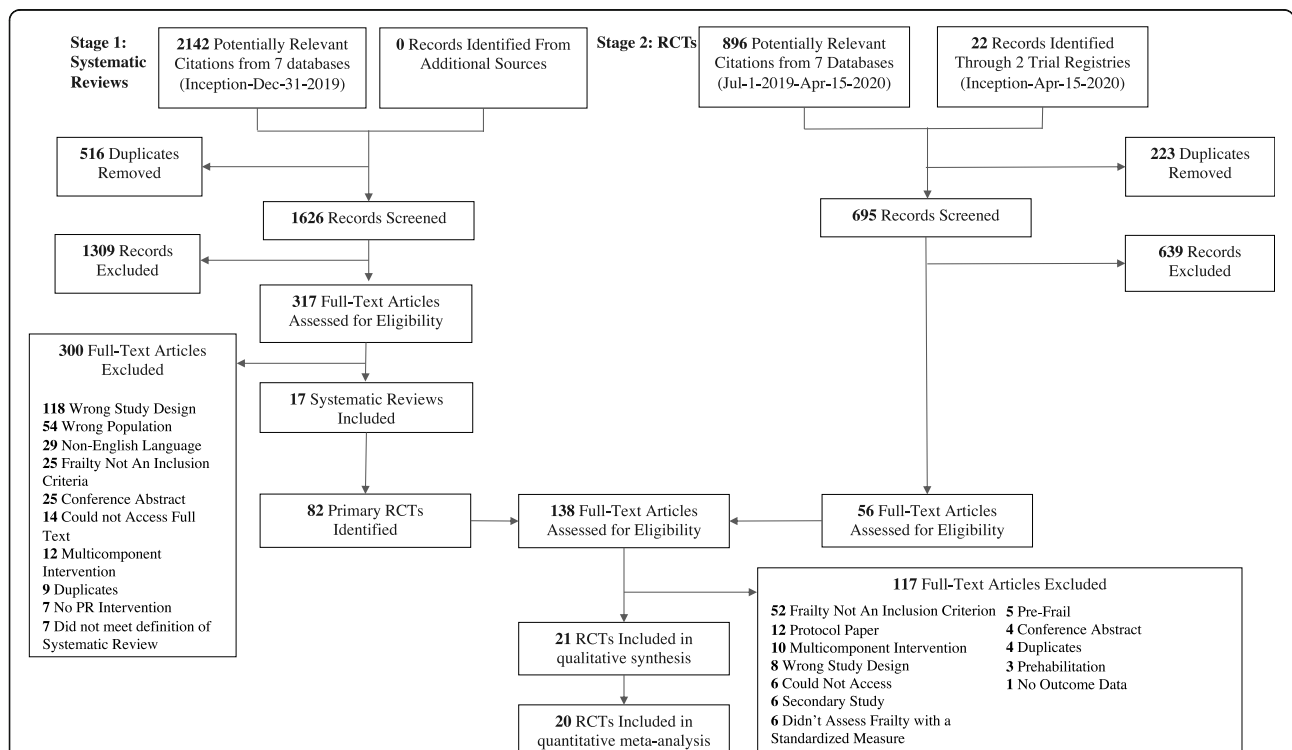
Stage 1: Systematic Reviews

2142 Potentially Relevant Citations from 7 databases (Inception-Dec-31-2019)

0 Records Identified From Additional Sources

516 Duplicates Removed

1626 Records Screened

1309 Records Excluded

317 Full-Text Articles Assessed for Eligibility

300 Full-Text Articles Excluded

118 Wrong Study Design
54 Wrong Population
29 Non-English Language
25 Frailty Not An Inclusion Criteria
25 Conference Abstract
14 Could not Access Full Text
12 Multicomponent Intervention
9 Duplicates
7 No PR Intervention
7 Did not meet definition of Systematic Review

17 Systematic Reviews Included

82 Primary RCTs Identified

Stage 2: RCTs

896 Potentially Relevant Citations from 7 Databases (Jul-1-2019-Apr-15-2020)

22 Records Identified Through 2 Trial Registries (Inception-Apr-15-2020)

223 Duplicates Removed

695 Records Screened

639 Records Excluded

56 Full-Text Articles Assessed for Eligibility

138 Full-Text Articles Assessed for Eligibility

117 Full-Text Articles Excluded

52 Frailty Not An Inclusion Criterion
12 Protocol Paper
10 Multicomponent Intervention
8 Wrong Study Design
6 Could Not Access
6 Secondary Study
6 Didn't Assess Frailty with a Standardized Measure

5 Pre-Frail
4 Conference Abstract
4 Duplicates
3 Prehabilitation
1 No Outcome Data

21 RCTs Included in qualitative synthesis

20 RCTs Included in quantitative meta-analysis